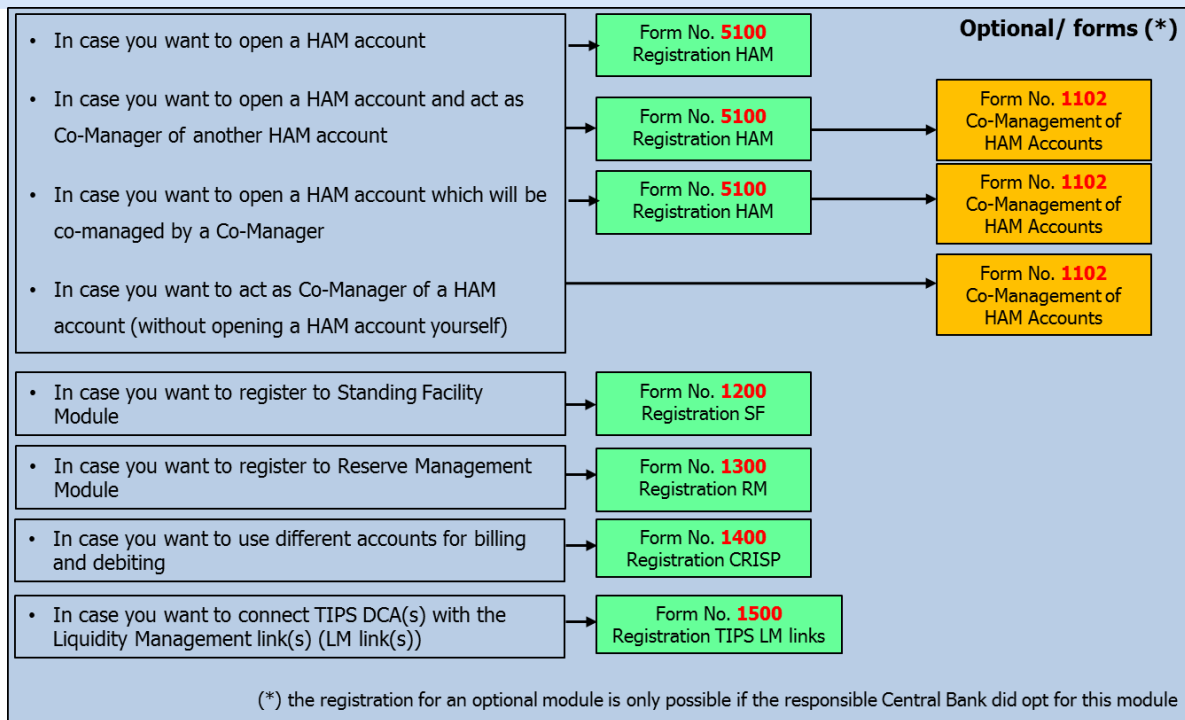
Optional/ forms (*)

• In case you want to open a HAM account

Form No. 5100
Registration HAM

• In case you want to open a HAM account and act as Co-Manager of another HAM account

Form No. 5100
Registration HAM

Form No. 1102
Co-Management of HAM Accounts

• In case you want to open a HAM account which will be co-managed by a Co-Manager

Form No. 5100
Registration HAM

Form No. 1102
Co-Management of HAM Accounts

• In case you want to act as Co-Manager of a HAM account (without opening a HAM account yourself)

Form No. 1102
Co-Management of HAM Accounts

• In case you want to register to Standing Facility Module

Form No. 1200
Registration SF

• In case you want to register to Reserve Management Module

Form No. 1300
Registration RM

• In case you want to use different accounts for billing and debiting

Form No. 1400
Registration CRISP

• In case you want to connect TIPS DCA(s) with the Liquidity Management link(s) (LM link(s))

Form No. 1500
Registration TIPS LM links

(*) the registration for an optional module is only possible if the responsible Central Bank did opt for this module